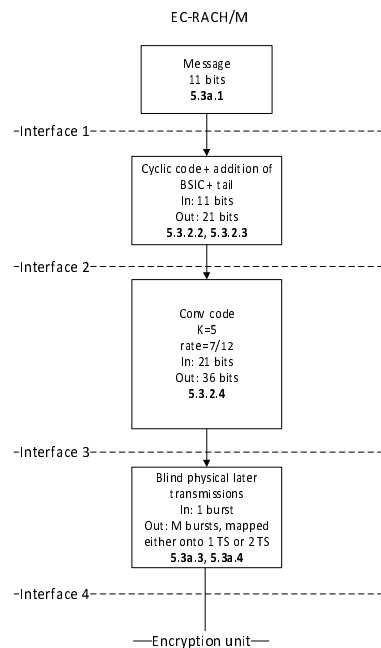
EC-RACH/M

Message
11 bits
**5.3a.1**

Interface 1

Cyclic code + addition of BSIC + tail
In: 11 bits
Out: 21 bits
**5.3.2.2, 5.3.2.3**

Interface 2

Conv code
K=5
rate=7/12
In: 21 bits
Out: 36 bits
**5.3.2.4**

Interface 3

Blind physical later transmissions
In: 1 burst
Out: M bursts, mapped either onto 1 TS or 2 TS
**5.3a.3, 5.3a.4**

Interface 4

Encryption unit